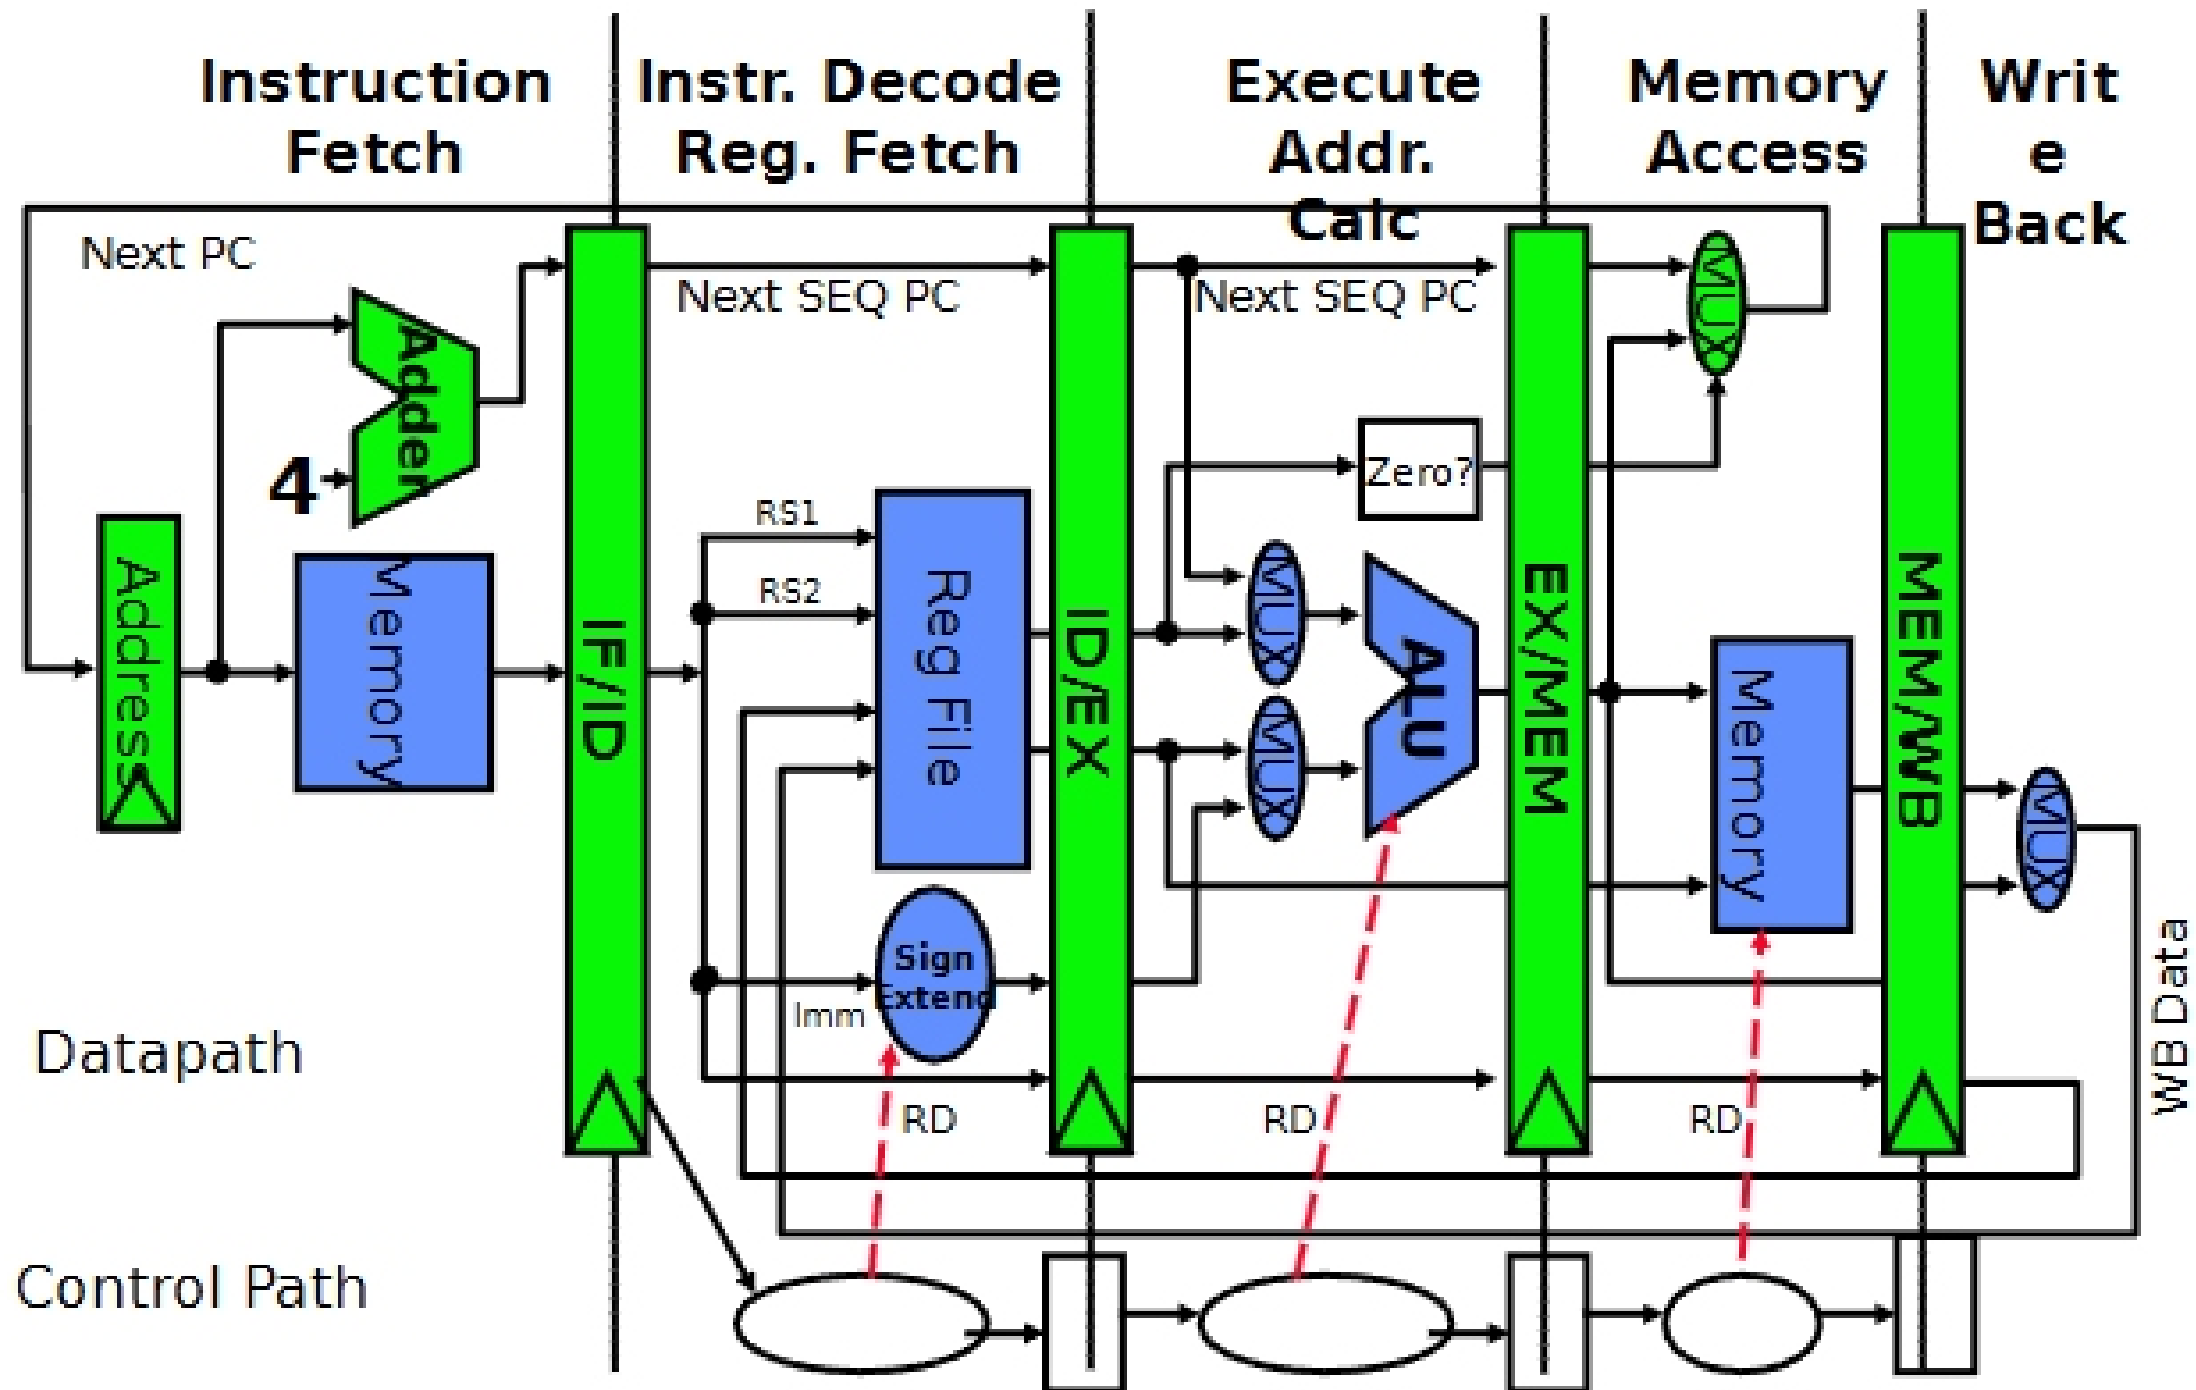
Instruction Fetch

Instr. Decode Reg. Fetch

Execute Addr. Calc

Memory Access

Writ e Back

Next PC

Next SEQ PC

Next SEQ PC

MUX

Adder

4

Zero?

RS1

RS2

Address

Memory

IF/ID

Reg File

ID/EX

MUX

MUX

ALU

EX/MEM

Memory

MEM/WB

MUX

Sign Extend

Imm

WB Data

Datapath

RD

RD

RD

Control Path